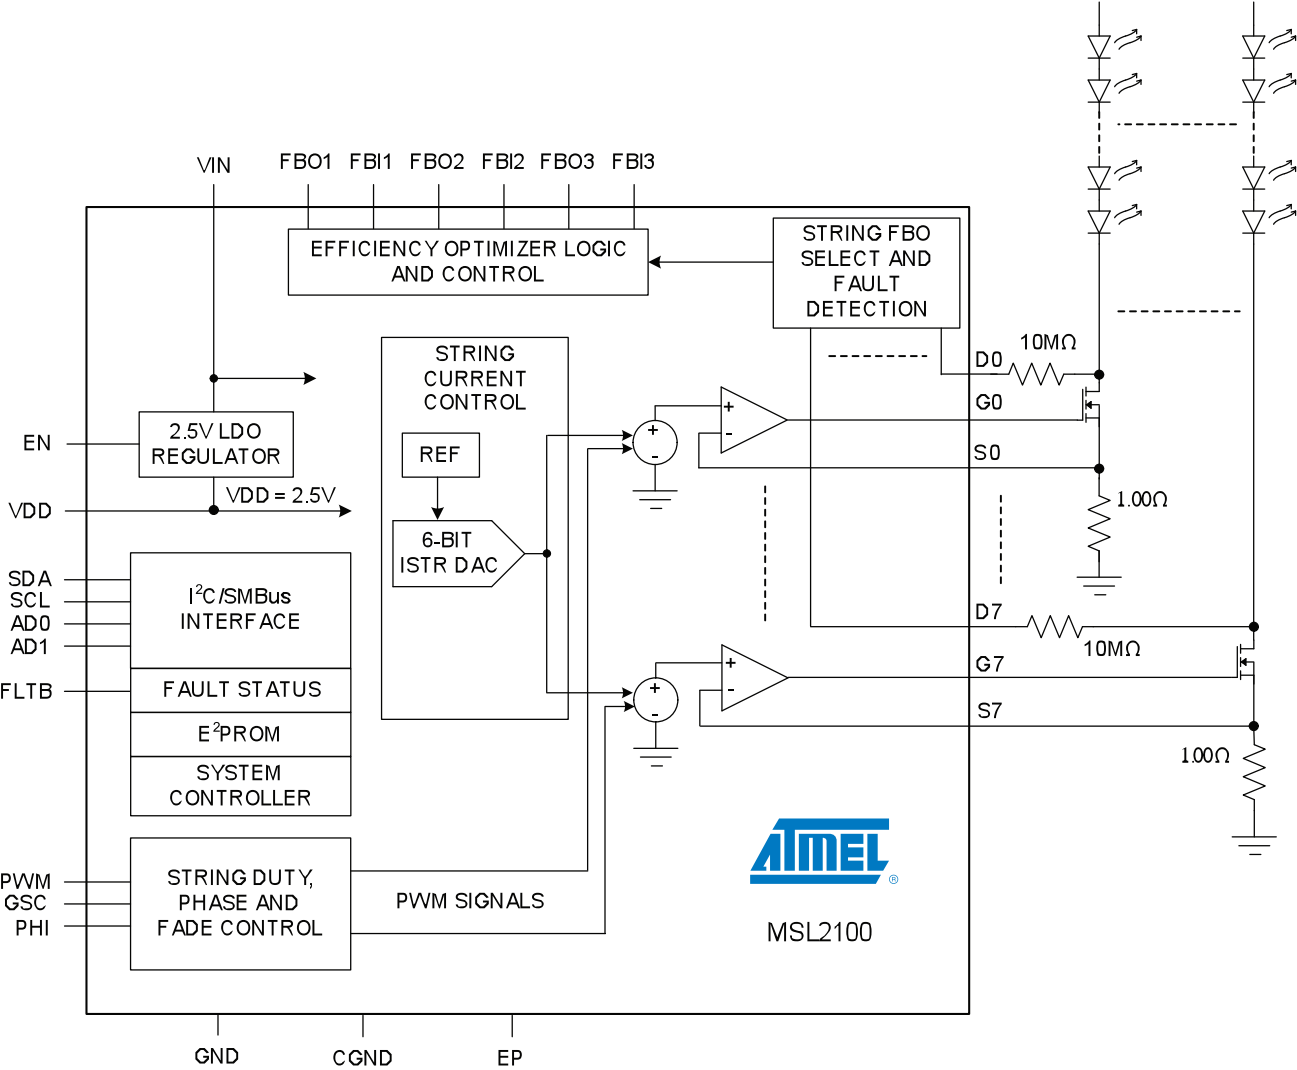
VIN

FBO1 FBI1 FBO2 FBI2 FBO3 FBI3

EFFICIENCY OPTIMIZER LOGIC AND CONTROL

STRING FBO SELECT AND FAULT DETECTION

STRING CURRENT CONTROL

REF

6-BIT ISTR DAC

EN

2.5V LDO REGULATOR

VDD

VDD = 2.5V

SDA
SCL
AD0
AD1

$I^2C$/SMBus INTERFACE

FLTB

FAULT STATUS

$E^2$PROM

SYSTEM CONTROLLER

PWM
GSC
PHI

STRING DUTY, PHASE AND FADE CONTROL

PWM SIGNALS

+
-
+
-

+
-
+
-

D0
10MΩ
G0
S0
1.00Ω

D7
10MΩ
G7
S7
1.00Ω

ATMEL®

MSL2100

GND
CGND
EP